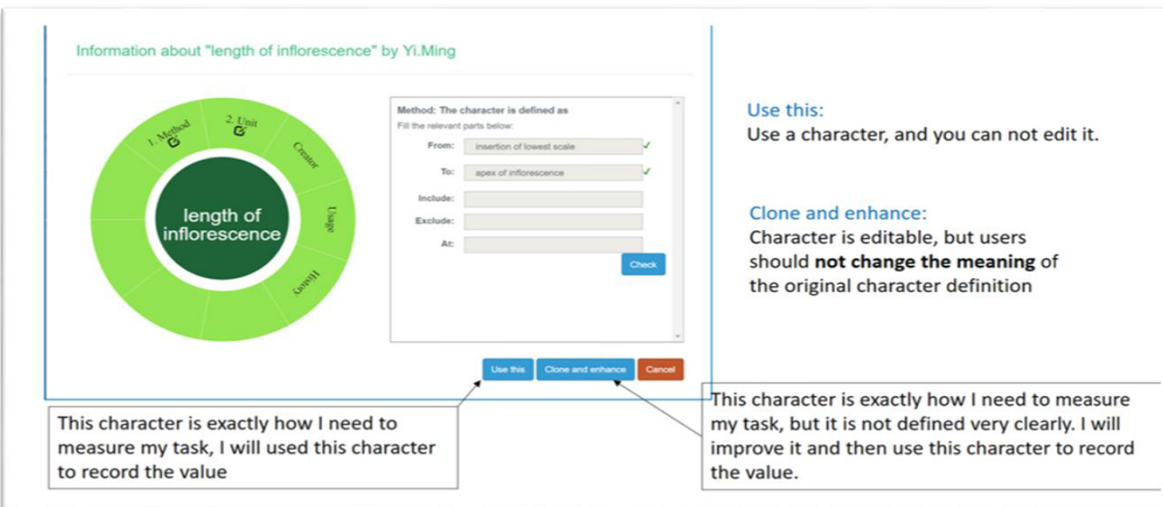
Information about "length of inflorescence" by Yi.Ming

1. Method
2. Unit
Creator
Usage
History

length of inflorescence

Method: The character is defined as
Fill the relevant parts below:
From: insertion of lowest scale ✓
To: apex of inflorescence ✓
Include:
Exclude:
At:
Check

Use this
Clone and enhance
Cancel

Use this:
Use a character, and you can not edit it.

Clone and enhance:
Character is editable, but users should **not change the meaning** of the original character definition

This character is exactly how I need to measure my task, I will used this character to record the value

This character is exactly how I need to measure my task, but it is not defined very clearly. I will improve it and then use this character to record the value.